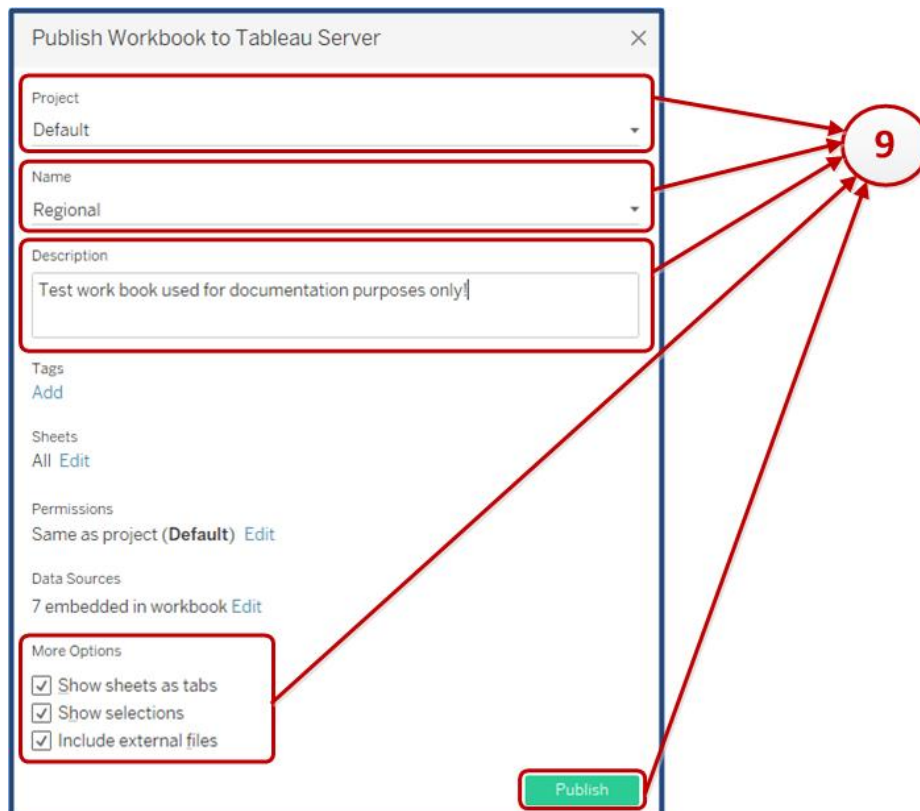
Publish Workbook to Tableau Server

Project
Default

Name
Regional

Description
Test work book used for documentation purposes only!

Tags
Add

Sheets
All Edit

Permissions
Same as project (**Default**) Edit

Data Sources
7 embedded in workbook Edit

More Options
☑ Show sheets as tabs
☑ Show selections
☑ Include external files

Publish

9